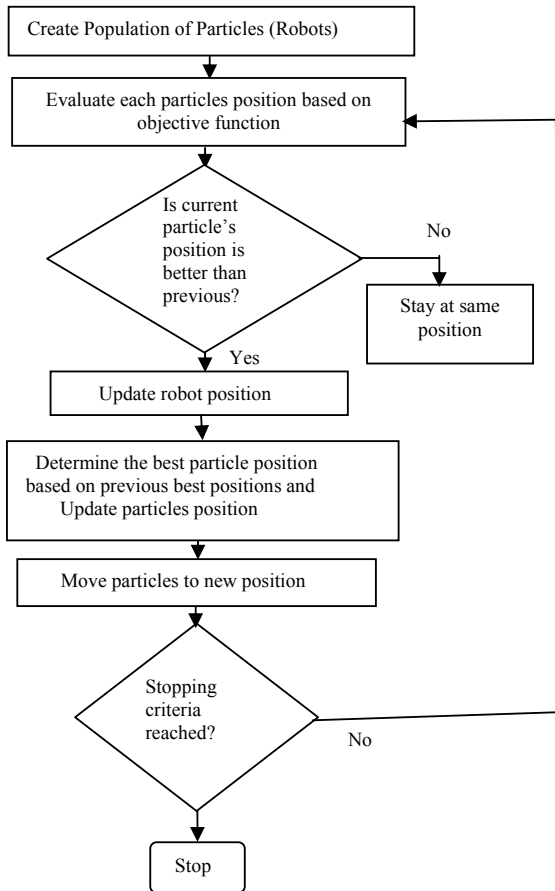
Create Population of Particles (Robots)

Evaluate each particles position based on objective function

Is current particle's position is better than previous?

No

Stay at same position

Yes

Update robot position

Determine the best particle position based on previous best positions and Update particles position

Move particles to new position

Stopping criteria reached?

No

Stop